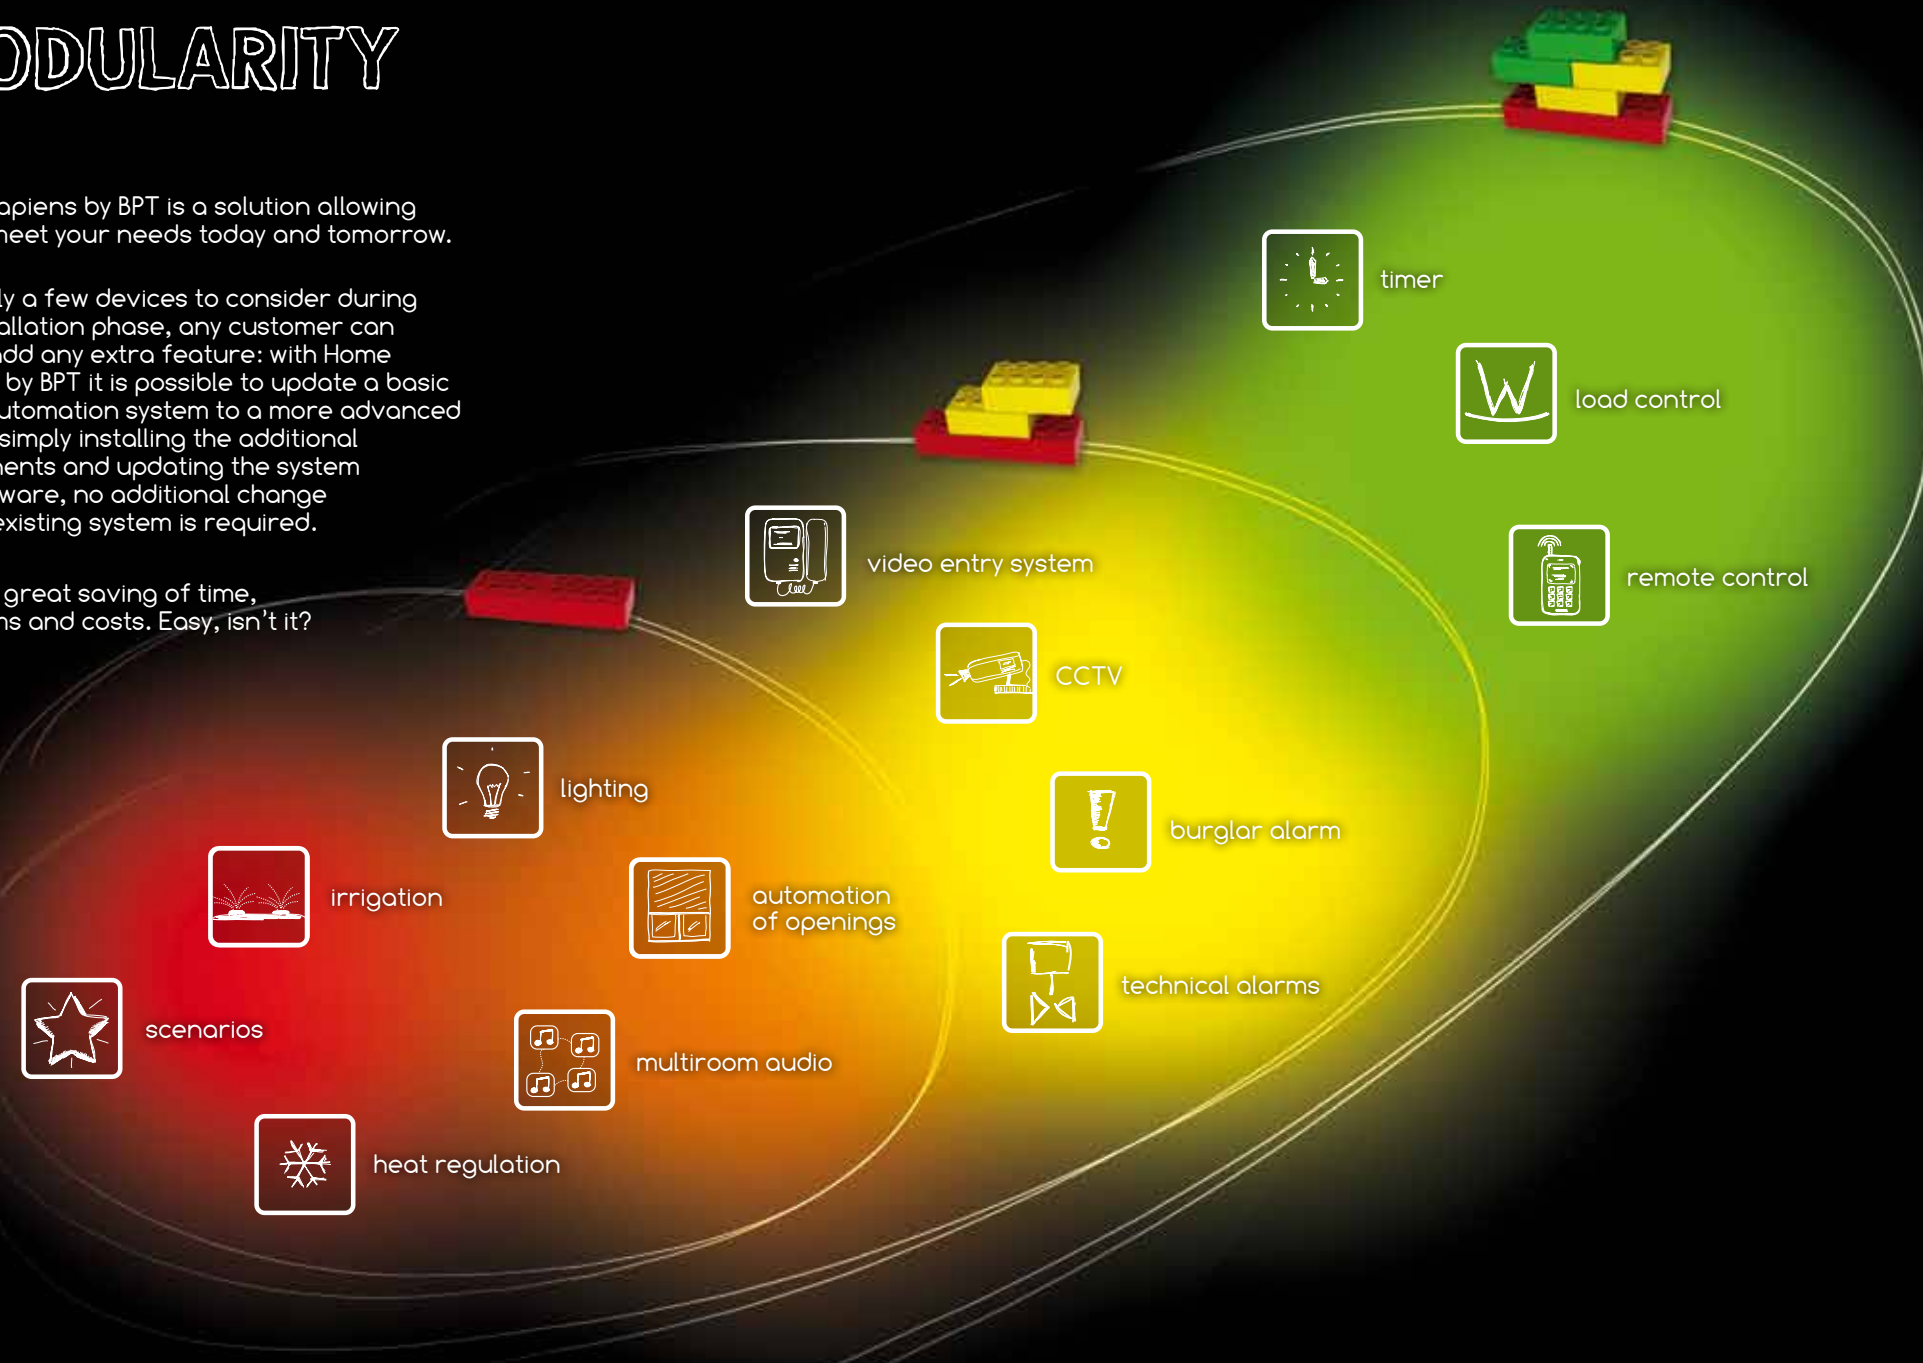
ODULARITY

apiens by BPT is a solution allowing neet your needs today and tomorrow.

ly a few devices to consider during allation phase, any customer can add any extra feature: with Home by BPT it is possible to update a basic utomation system to a more advanced simply installing the additional nents and updating the system ware, no additional change existing system is required.

great saving of time, ns and costs. Easy, isn't it?

timer

load control

remote control

video entry system

CCTV

lighting

burglar alarm

irrigation

automation of openings

technical alarms

scenarios

multiroom audio

heat regulation